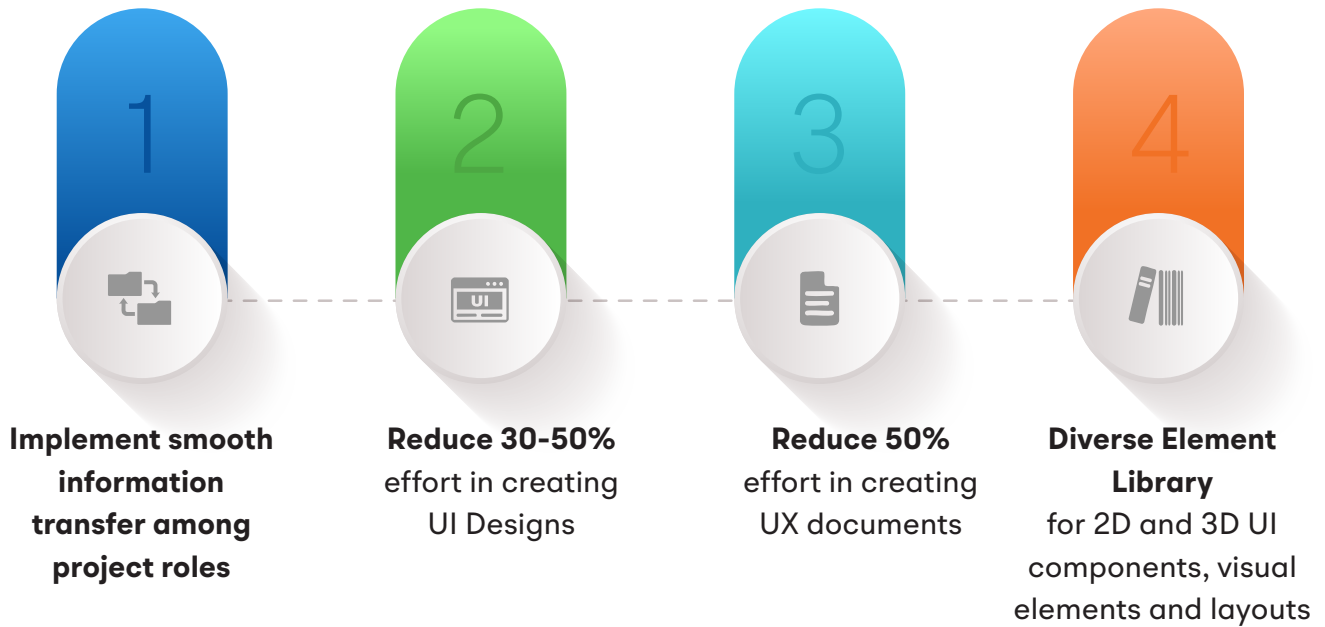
1

Implement smooth information transfer among project roles

2

UI

Reduce 30-50% effort in creating UI Designs

3

Reduce 50% effort in creating UX documents

4

Diverse Element Library for 2D and 3D UI components, visual elements and layouts